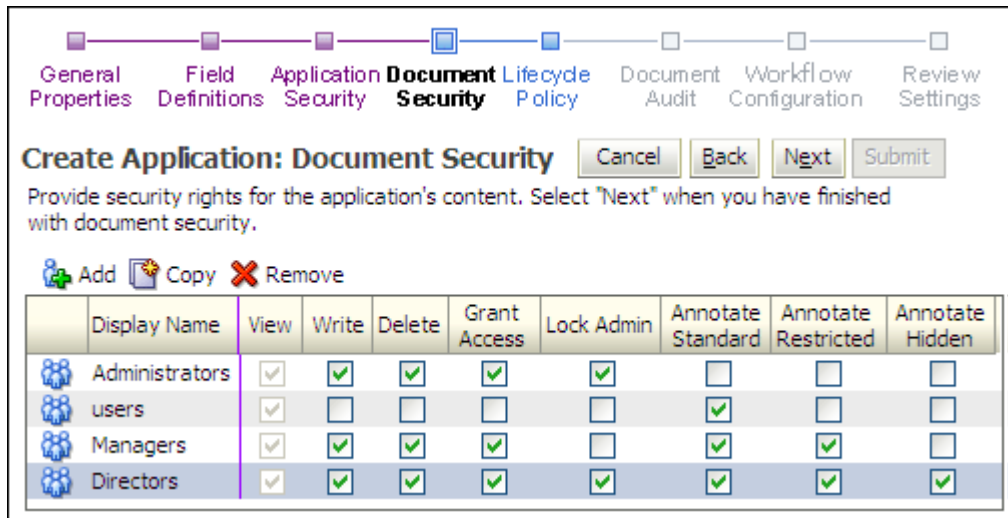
General Properties
Field Definitions
Application Security
Document Security
Lifecycle Policy
Document Audit
Workflow Configuration
Review Settings

Create Application: Document Security

Cancel Back Next Submit

Provide security rights for the application's content. Select "Next" when you have finished with document security.

Add Copy Remove

| | Display Name | View | Write | Delete | Grant Access | Lock Admin | Annotate Standard | Annotate Restricted | Annotate Hidden |
|---|---|---|---|---|---|---|---|---|---|
| | Administrators | ✓ | ✓ | ✓ | ✓ | ✓ | | | |
| | users | ✓ | | | | | ✓ | | |
| | Managers | ✓ | ✓ | ✓ | ✓ | | ✓ | ✓ | |
| | Directors | ✓ | ✓ | ✓ | ✓ | ✓ | ✓ | ✓ | ✓ |